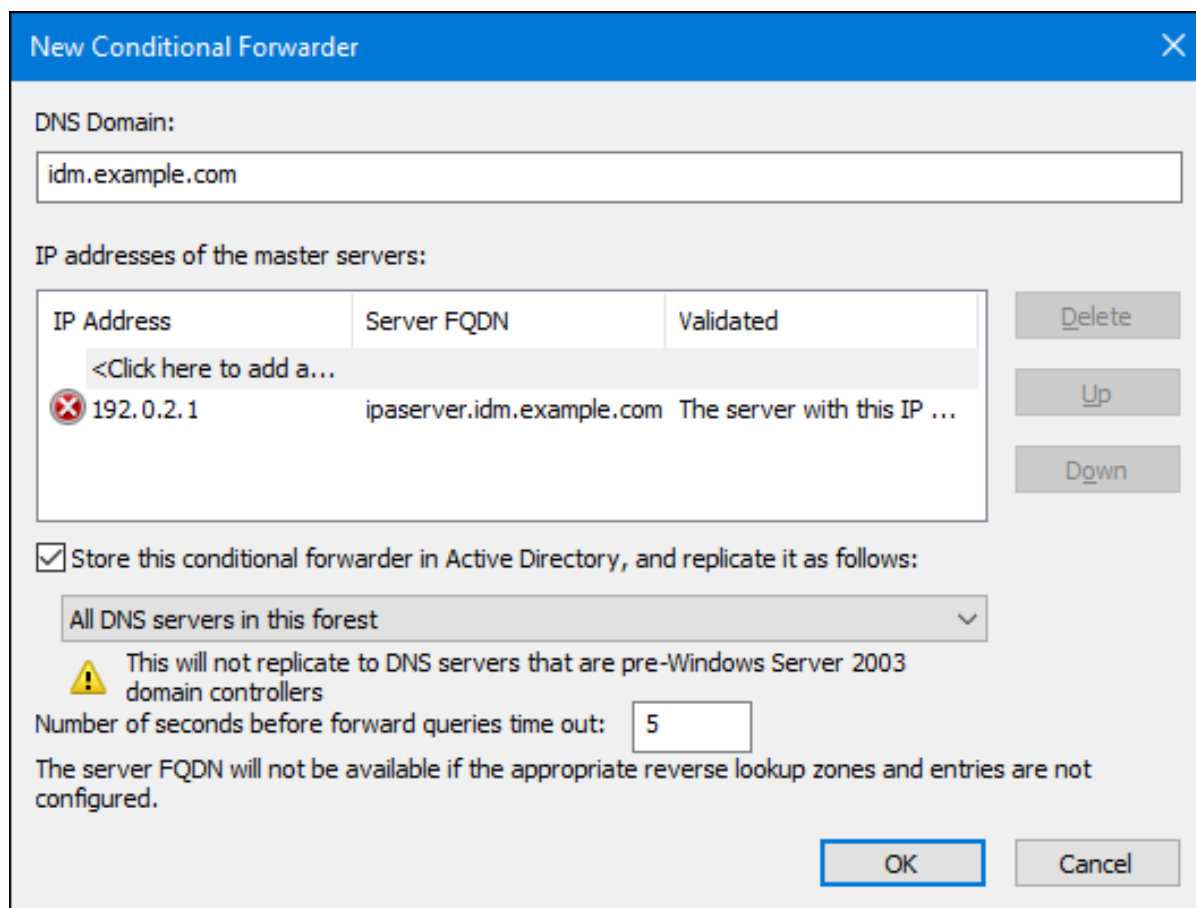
New Conditional Forwarder

DNS Domain:

idm.example.com

IP addresses of the master servers:

| IP Address | Server FQDN | Validated |
|---|---|---|
| <Click here to add a... | | |
| 192.0.2.1 | ipaserver.idm.example.com | The server with this IP ... |

Delete

Up

Down

Store this conditional forwarder in Active Directory, and replicate it as follows:

All DNS servers in this forest

This will not replicate to DNS servers that are pre-Windows Server 2003 domain controllers

Number of seconds before forward queries time out: 5

The server FQDN will not be available if the appropriate reverse lookup zones and entries are not configured.

OK

Cancel